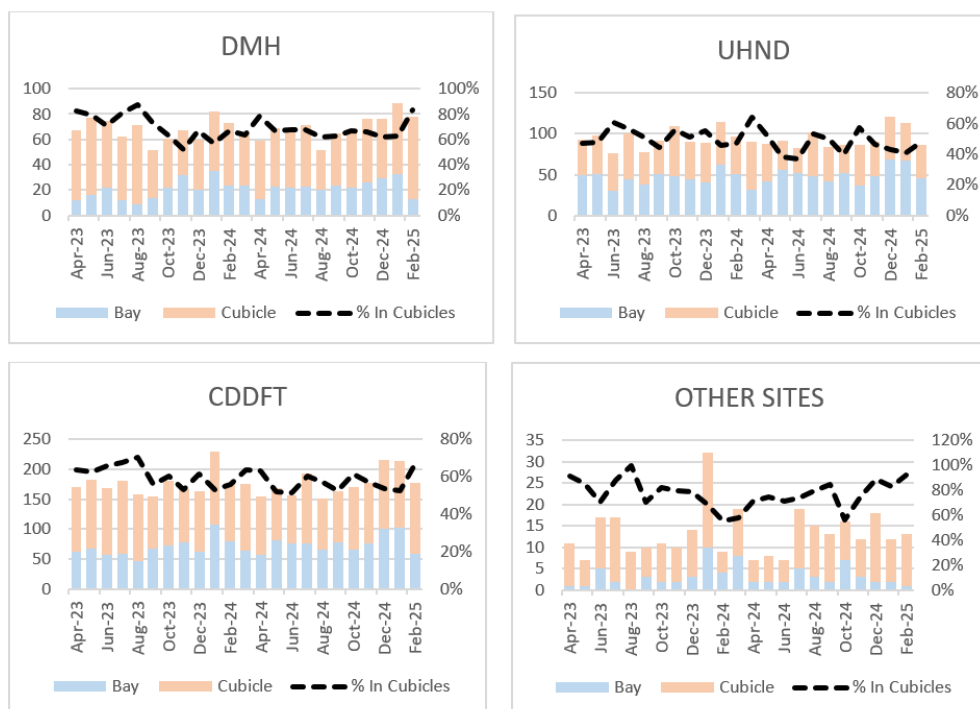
DMH

100
80
60
40
20
0

100%
80%
60%
40%
20%
0%

Apr-23
Jun-23
Aug-23
Oct-23
Dec-23
Feb-24
Apr-24
Jun-24
Aug-24
Oct-24
Dec-24
Feb-25

Bay
Cubicle
% In Cubicles

UHND

150
100
50
0

80%
60%
40%
20%
0%

Apr-23
Jun-23
Aug-23
Oct-23
Dec-23
Feb-24
Apr-24
Jun-24
Aug-24
Oct-24
Dec-24
Feb-25

Bay
Cubicle
% In Cubicles

CDDFT

250
200
150
100
50
0

80%
60%
40%
20%
0%

Apr-23
Jun-23
Aug-23
Oct-23
Dec-23
Feb-24
Apr-24
Jun-24
Aug-24
Oct-24
Dec-24
Feb-25

Bay
Cubicle
% In Cubicles

OTHER SITES

35
30
25
20
15
10
5
0

120%
100%
80%
60%
40%
20%
0%

Apr-23
Jun-23
Aug-23
Oct-23
Dec-23
Feb-24
Apr-24
Jun-24
Aug-24
Oct-24
Dec-24
Feb-25

Bay
Cubicle
% In Cubicles